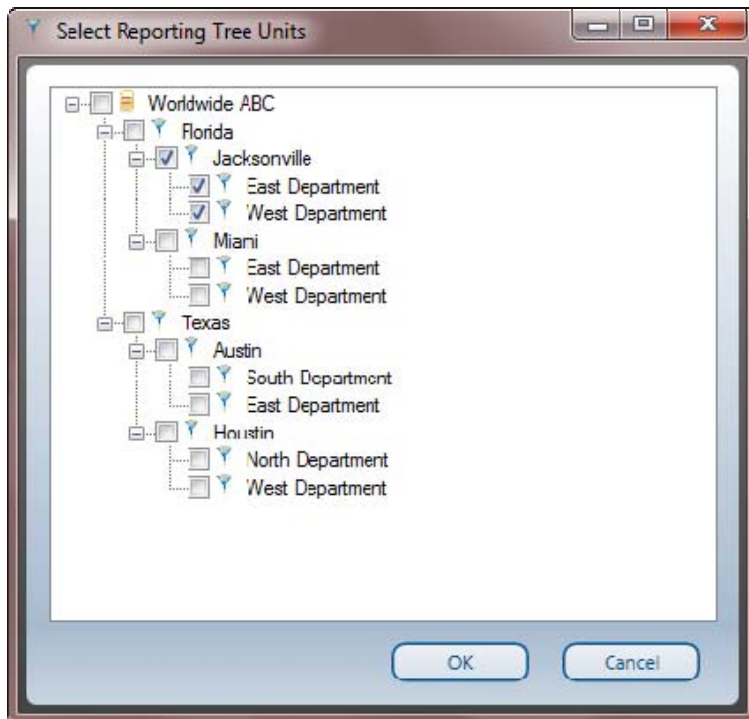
Select Reporting Tree Units

Worldwide ABC
Florida
Jacksonville
East Department
West Department
Miami
East Department
West Department
Texas
Austin
South Department
East Department
Houstin
North Department
West Department

OK
Cancel